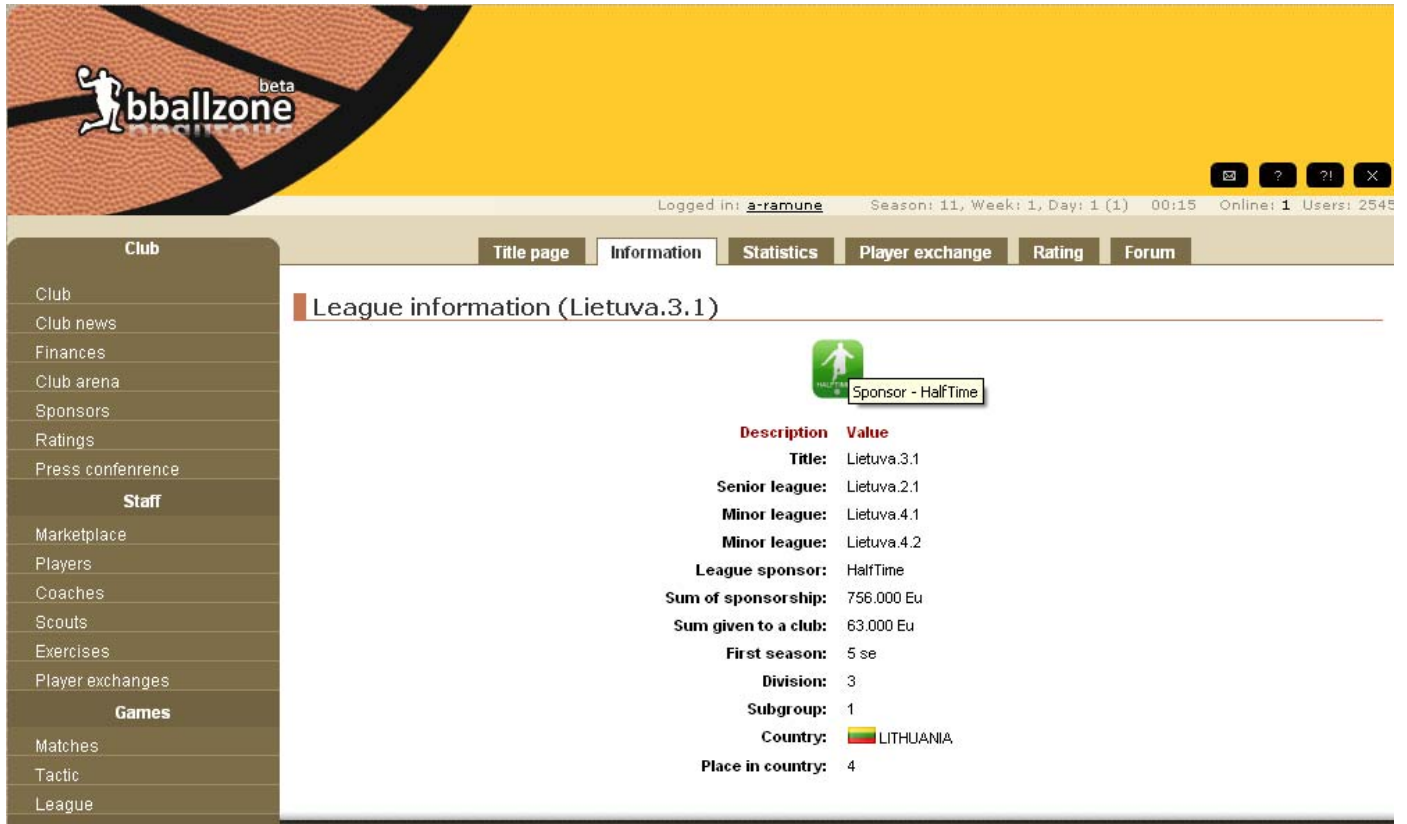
bballzone beta

? ?! ×

Logged in: a-ramune Season: 11, Week: 1, Day: 1 (1) 00:15 Online: 1 Users: 2545

Club

Club
Club news
Finances
Club arena
Sponsors
Ratings
Press confenrence

Staff

Marketplace
Players
Coaches
Scouts
Exercises
Player exchanges

Games

Matches
Tactic
League

Title page | Information | Statistics | Player exchange | Rating | Forum

League information (Lietuva.3.1)

HALFTIME

Sponsor - HalfTime

| Description | Value |
|---|---|
| Title: | Lietuva.3.1 |
| Senior league: | Lietuva.2.1 |
| Minor league: | Lietuva.4.1 |
| Minor league: | Lietuva.4.2 |
| League sponsor: | HalfTime |
| Sum of sponsorship: | 756.000 Eu |
| Sum given to a club: | 63.000 Eu |
| First season: | 5 se |
| Division: | 3 |
| Subgroup: | 1 |
| Country: | LITHUANIA |
| Place in country: | 4 |